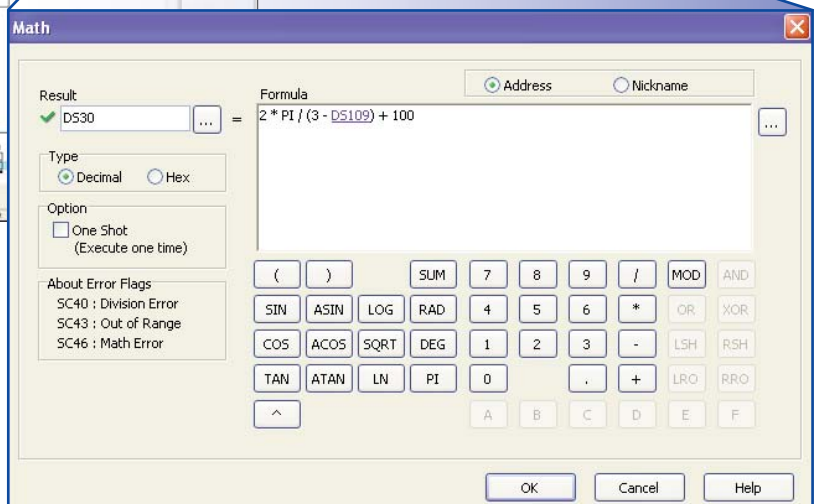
Math

Result
DS30 ... =

Formula
Address Nickname
2 * PI / (3 - DS109) + 100 ...

Type
Decimal Hex

Option
One Shot
(Execute one time)

About Error Flags
SC40 : Division Error
SC43 : Out of Range
SC46 : Math Error

( ) SUM 7 8 9 / MOD AND
SIN ASIN LOG RAD 4 5 6 * OR XOR
COS ACOS SQRT DEG 1 2 3 - LSH RSH
TAN ATAN LN PI 0 . + LRO RRO
^ A B C D E F

OK Cancel Help